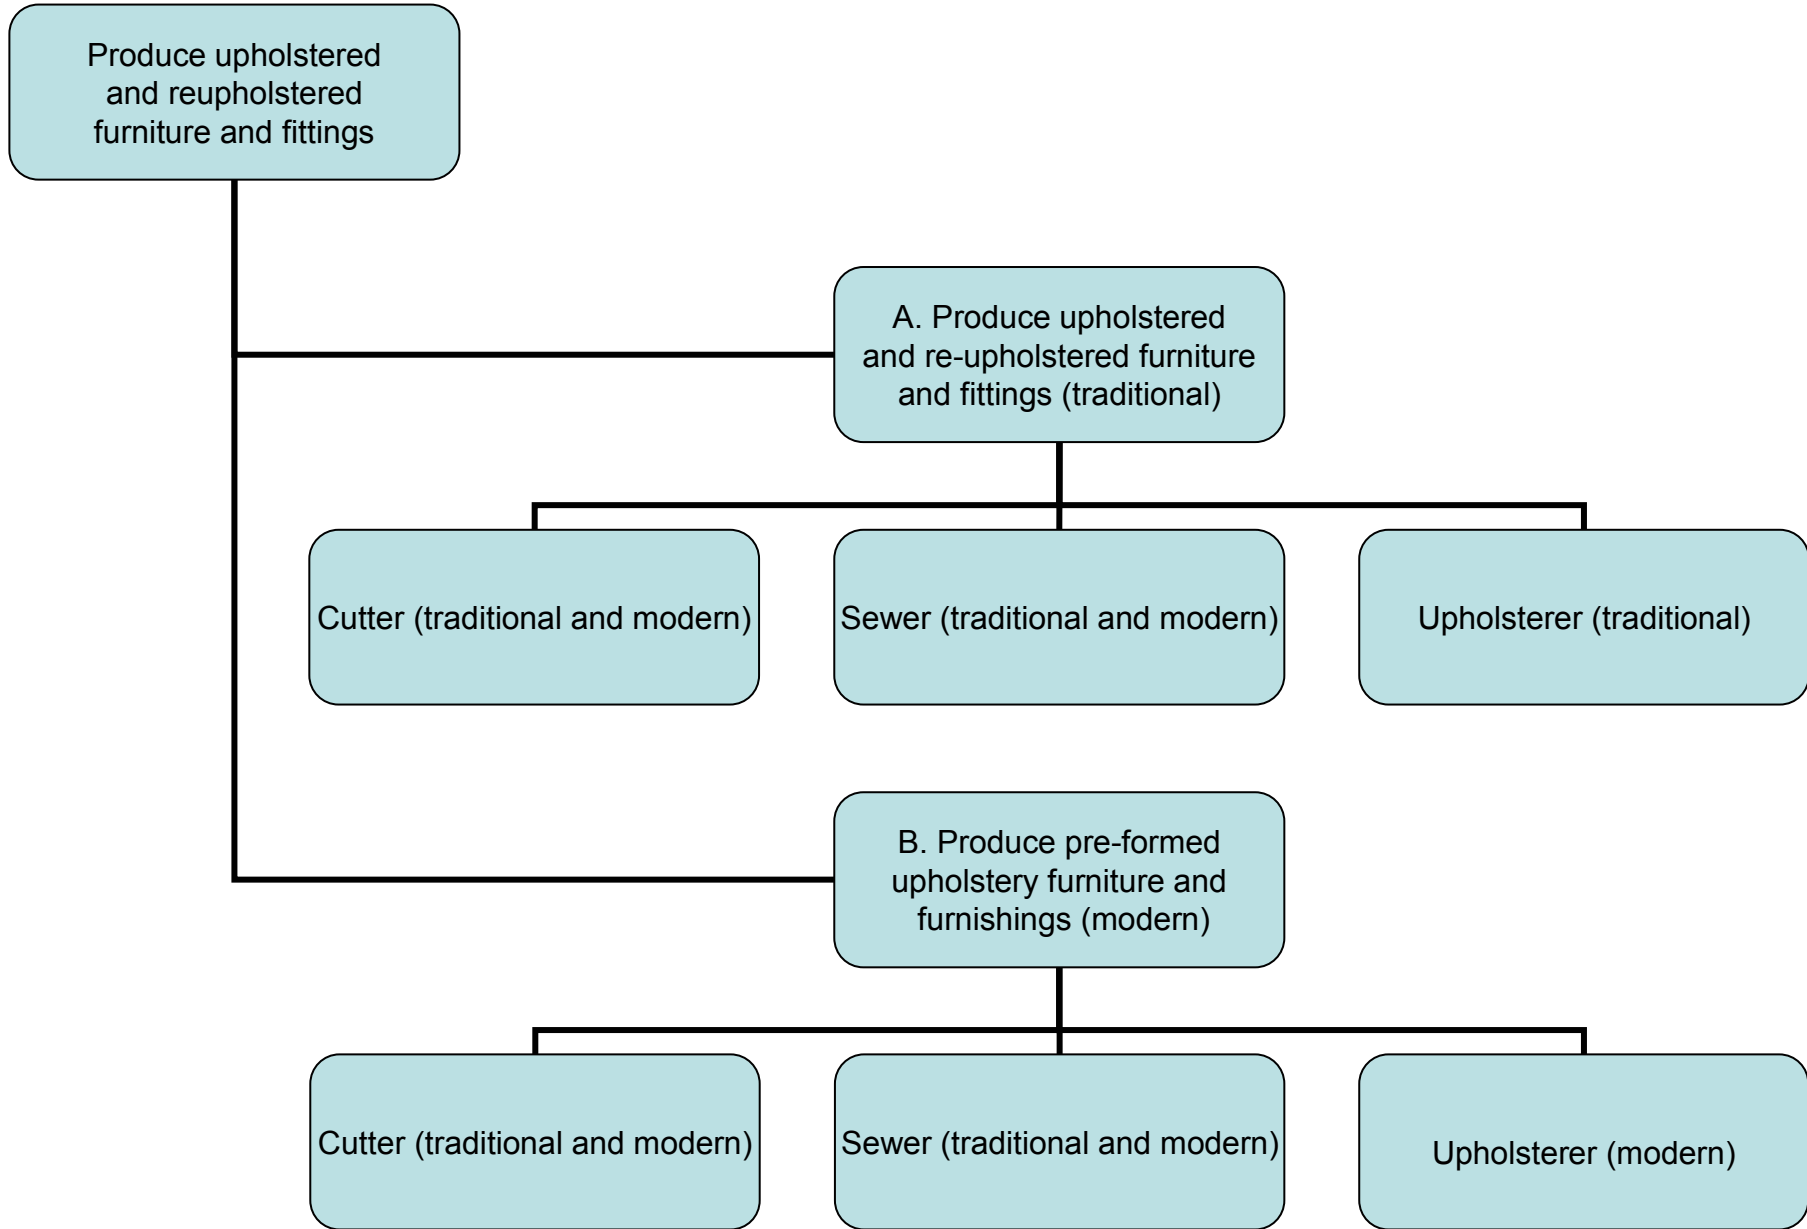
Produce upholstered and reupholstered furniture and fittings

A. Produce upholstered and re-upholstered furniture and fittings (traditional)

Cutter (traditional and modern)

Sewer (traditional and modern)

Upholsterer (traditional)

B. Produce pre-formed upholstery furniture and furnishings (modern)

Cutter (traditional and modern)

Sewer (traditional and modern)

Upholsterer (modern)